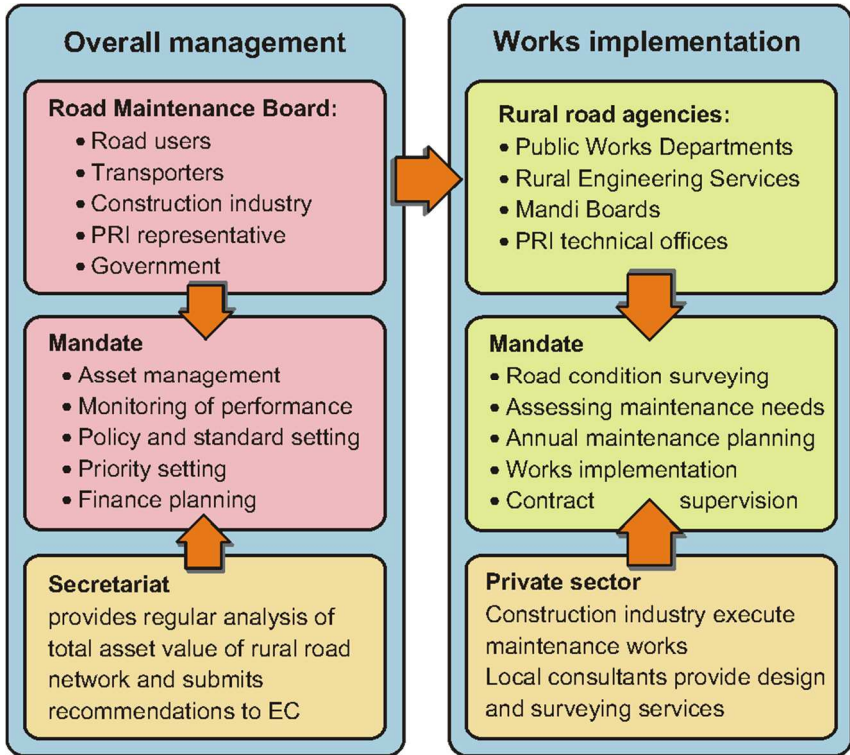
Overall management

Road Maintenance Board:
• Road users
• Transporters
• Construction industry
• PRI representative
• Government

Mandate
• Asset management
• Monitoring of performance
• Policy and standard setting
• Priority setting
• Finance planning

Secretariat
provides regular analysis of total asset value of rural road network and submits recommendations to EC

Works implementation

Rural road agencies:
• Public Works Departments
• Rural Engineering Services
• Mandi Boards
• PRI technical offices

Mandate
• Road condition surveying
• Assessing maintenance needs
• Annual maintenance planning
• Works implementation
• Contract supervision

Private sector
Construction industry execute maintenance works
Local consultants provide design and surveying services